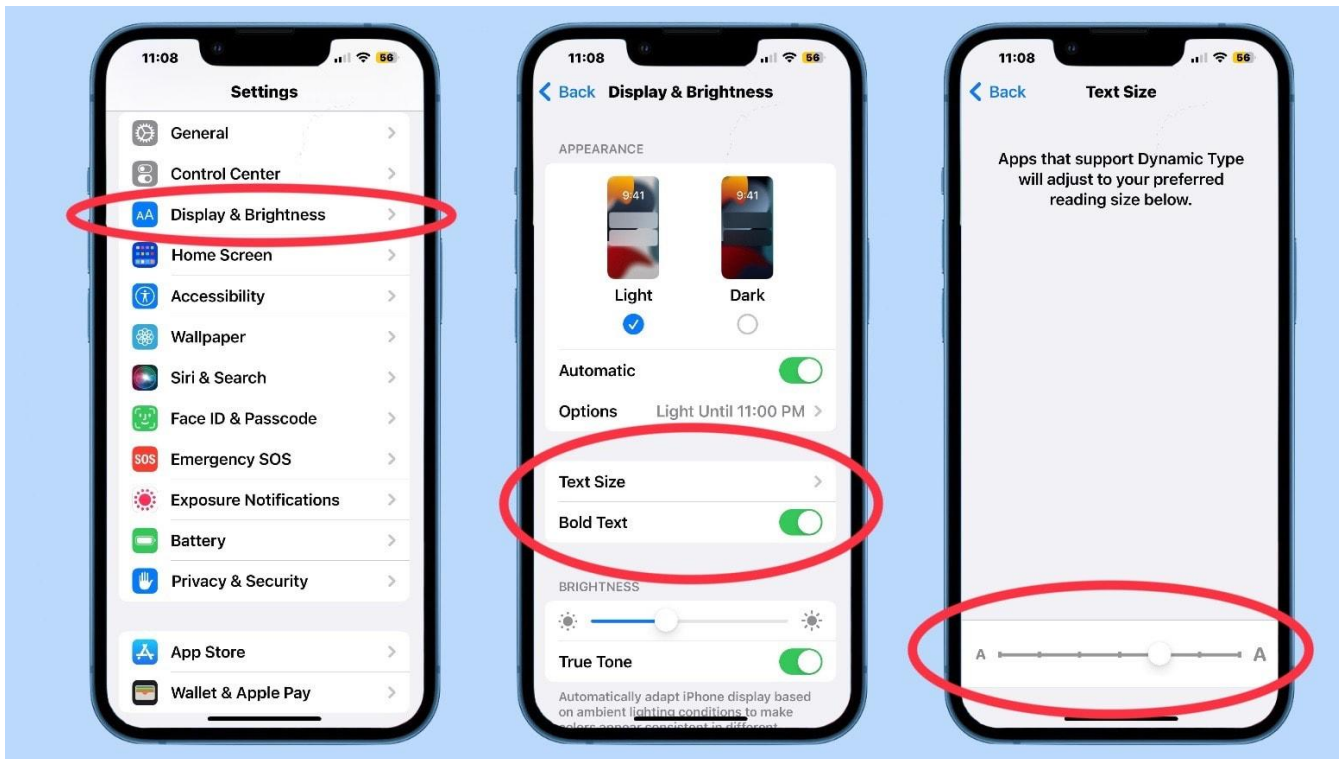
11:08 56

Settings

General

Control Center

AA Display & Brightness

Home Screen

Accessibility

Wallpaper

Siri & Search

Face ID & Passcode

SOS Emergency SOS

Exposure Notifications

Battery

Privacy & Security

App Store

Wallet & Apple Pay

11:08 56

Back Display & Brightness

APPEARANCE

9:41

9:41

Light

Dark

Automatic

Options Light Until 11:00 PM

Text Size

Bold Text

BRIGHTNESS

True Tone

Automatically adapt iPhone display based on ambient lighting conditions to make colors appear consistent in different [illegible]

11:08 56

Back Text Size

Apps that support Dynamic Type will adjust to your preferred reading size below.

A A